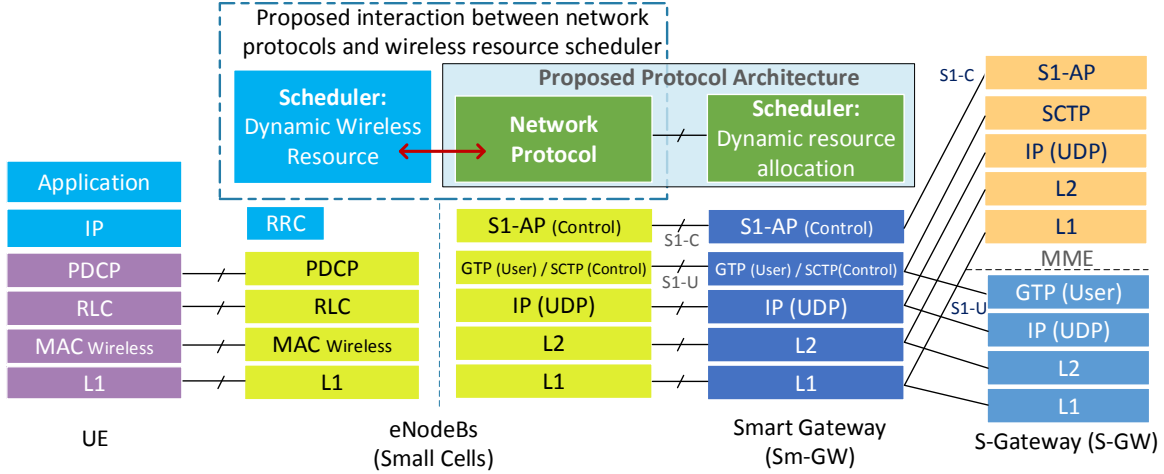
Proposed interaction between network protocols and wireless resource scheduler

Scheduler:
Dynamic Wireless Resource

Proposed Protocol Architecture

Network Protocol

Scheduler:
Dynamic resource allocation

S1-C

S1-AP
SCTP
IP (UDP)
L2
L1

MME

Application
IP
PDCP
RLC
MAC Wireless
L1

UE

RRC
PDCP
RLC
MAC Wireless
L1

eNodeBs
(Small Cells)

S1-AP (Control)
GTP (User) / SCTP (Control)
IP (UDP)
L2
L1

S1-C
S1-U

S1-AP (Control)
GTP (User) / SCTP(Control)
IP (UDP)
L2
L1

Smart Gateway
(Sm-GW)

S1-U

GTP (User)
IP (UDP)
L2
L1

S-Gateway (S-GW)